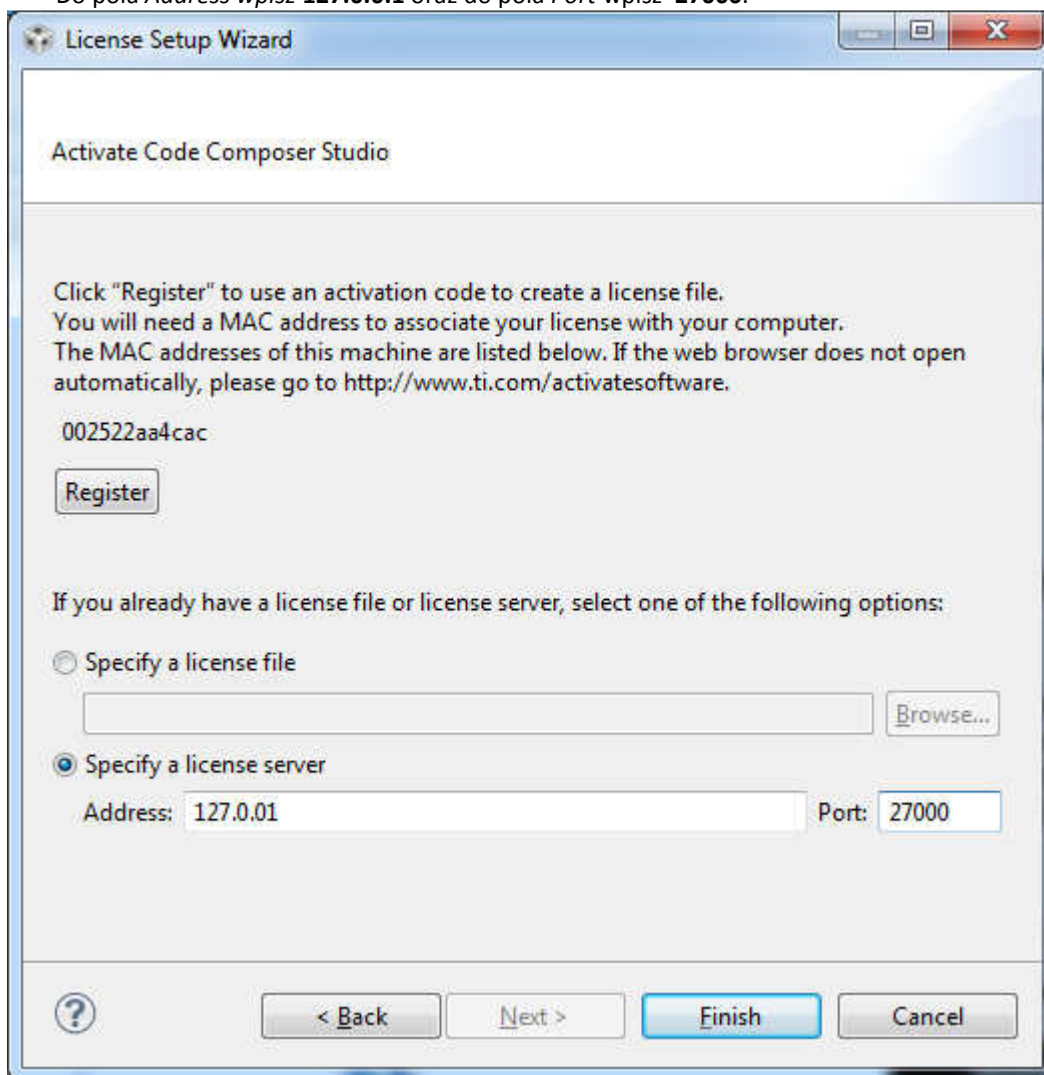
Do pola *Address* wpisz **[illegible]** oraz do pola *Port* wpisz **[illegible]**.

License Setup Wizard

Activate Code Composer Studio

Click "Register" to use an activation code to create a license file.
You will need a MAC address to associate your license with your computer.
The MAC addresses of this machine are listed below. If the web browser does not open automatically, please go to http://www.ti.com/activatesoftware.

002522aa4cac

Register

If you already have a license file or license server, select one of the following options:

Specify a license file

Browse...

Specify a license server

Address: 127.0.01

Port: 27000

< Back

Next >

Finish

Cancel